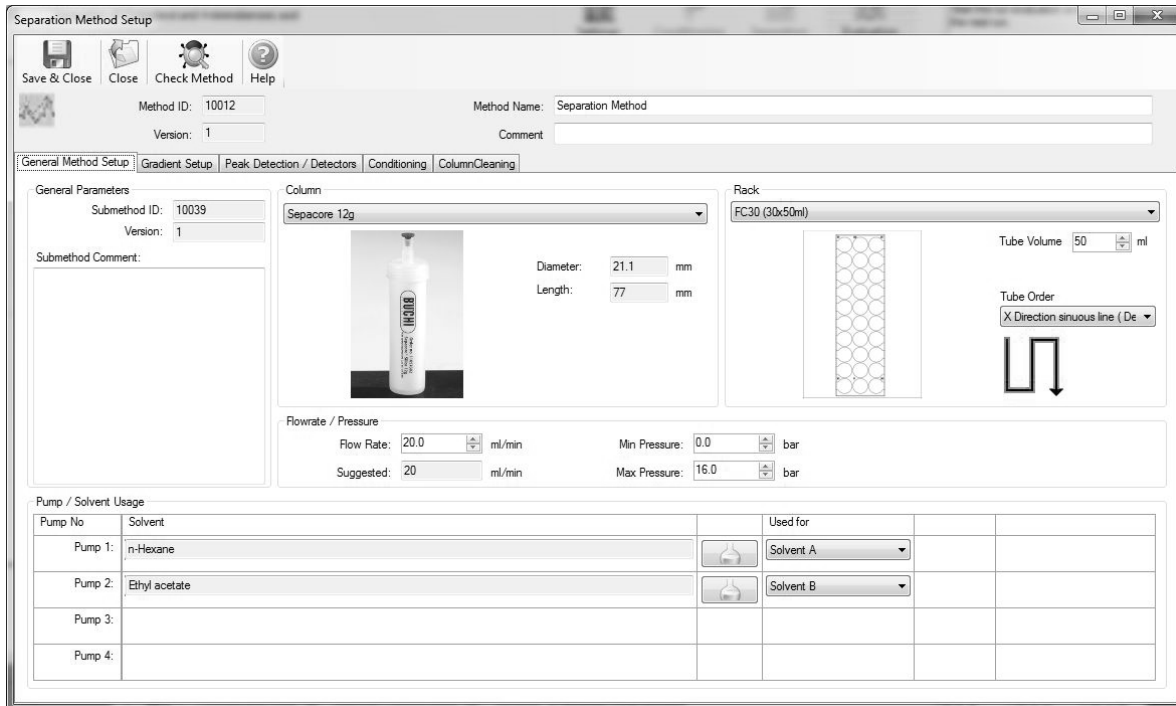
Separation Method Setup

Save & Close | Close | Check Method | Help

Method ID: 10012
Version: 1
Method Name: Separation Method
Comment

General Method Setup | Gradient Setup | Peak Detection / Detectors | Conditioning | ColumnCleaning

General Parameters
Submethod ID: 10039
Version: 1
Submethod Comment:

Column
Sepacore 12g
BUCHI
Diameter: 21.1 mm
Length: 77 mm

Rack
FC30 (30x50ml)
Tube Volume 50 ml
Tube Order
X Direction sinuous line ( De

Flowrate / Pressure
Flow Rate: 20.0 ml/min
Suggested: 20 ml/min
Min Pressure: 0.0 bar
Max Pressure: 16.0 bar

Pump / Solvent Usage

| Pump No | Solvent | | Used for | | |
|---|---|---|---|---|---|
| Pump 1: | n-Hexane | | Solvent A | | |
| Pump 2: | Ethyl acetate | | Solvent B | | |
| Pump 3: | | | | | |
| Pump 4: | | | | | |